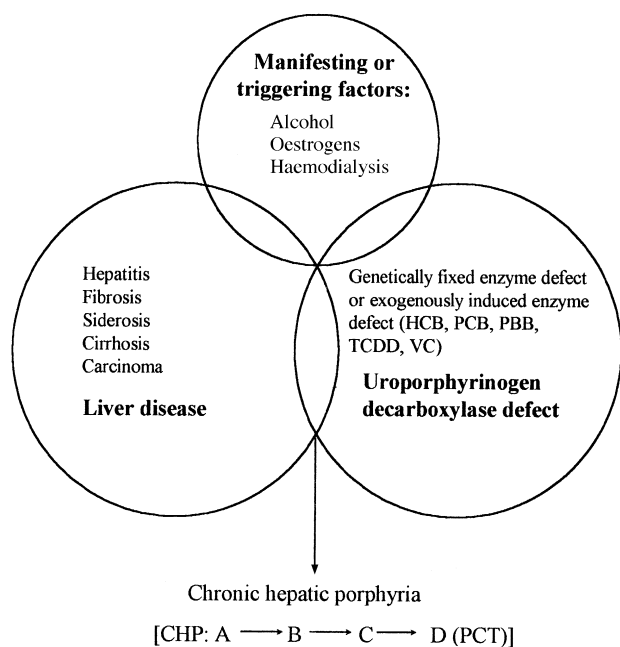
Manifesting or triggering factors:

Alcohol
Oestrogens
Haemodialysis

Hepatitis
Fibrosis
Siderosis
Cirrhosis
Carcinoma

Liver disease

Genetically fixed enzyme defect or exogenously induced enzyme defect (HCB, PCB, PBB, TCDD, VC)

Uroporphyrinogen decarboxylase defect

Chronic hepatic porphyria

[CHP: A $\longrightarrow$ B $\longrightarrow$ C $\longrightarrow$ D (PCT)]